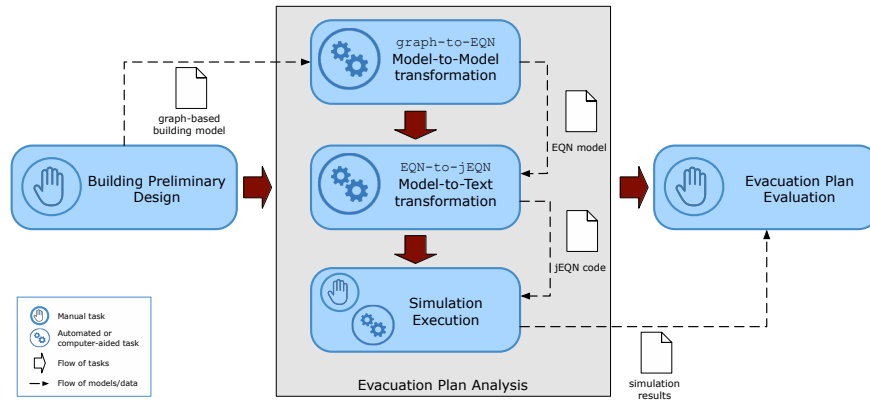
graph-based building model

Building Preliminary Design

graph-to-EQN
Model-to-Model transformation

EQN model

EQN-to-jEQN
Model-to-Text transformation

jEQN code

Simulation Execution

Evacuation Plan Analysis

Evacuation Plan Evaluation

simulation results

Manual task
Automated or computer-aided task
Flow of tasks
Flow of models/data